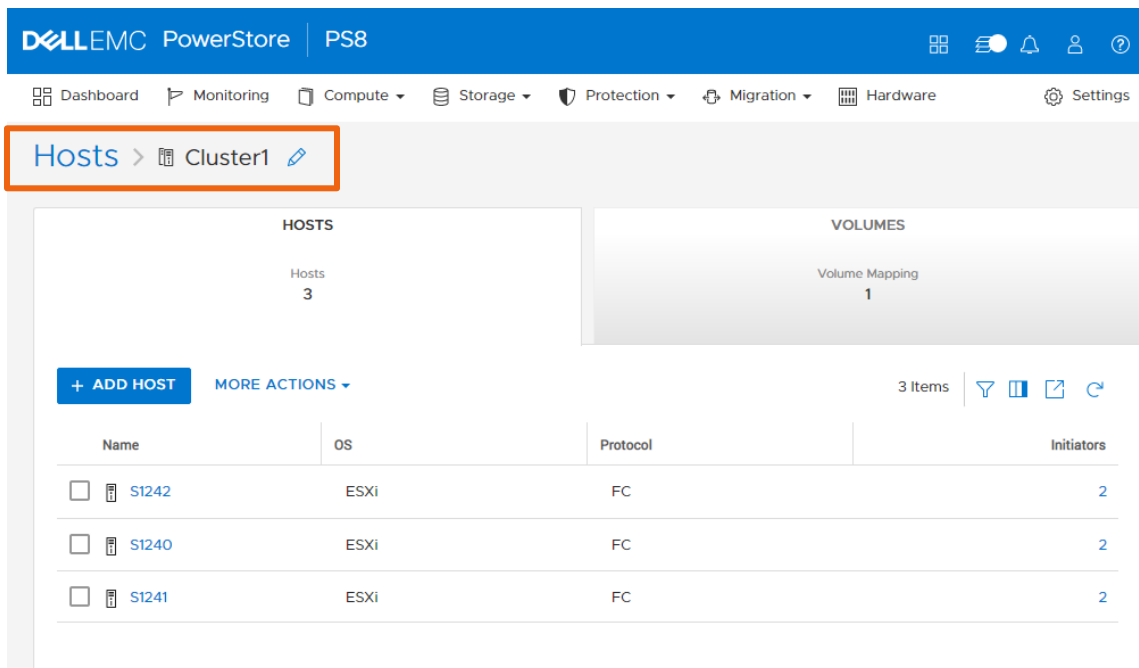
DELLEMC PowerStore | PS8

Dashboard Monitoring Compute Storage Protection Migration Hardware Settings

Hosts > Cluster1

HOSTS

Hosts
3

VOLUMES

Volume Mapping
1

+ ADD HOST MORE ACTIONS

3 Items

| Name | OS | Protocol | Initiators |
|---|---|---|---|
| S1242 | ESXi | FC | 2 |
| S1240 | ESXi | FC | 2 |
| S1241 | ESXi | FC | 2 |